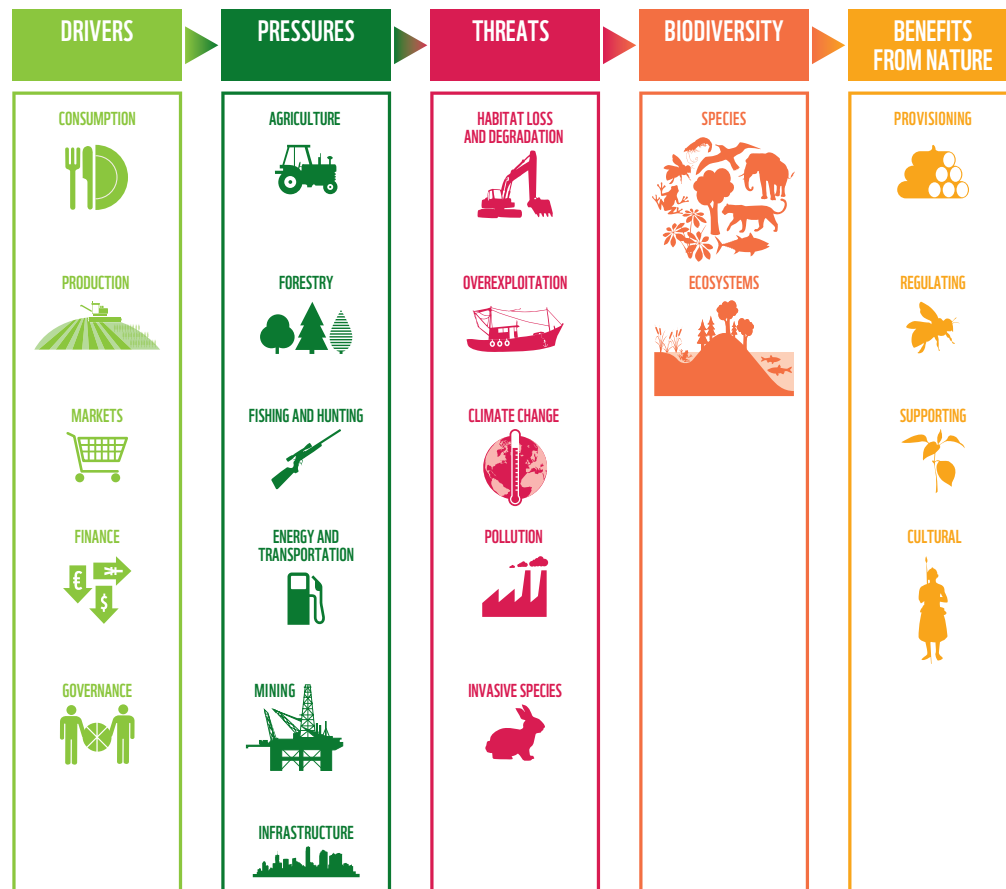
DRIVERS

CONSUMPTION

PRODUCTION

MARKETS

FINANCE

$€$ $

GOVERNANCE

PRESSURES

AGRICULTURE

FORESTRY

FISHING AND HUNTING

ENERGY AND TRANSPORTATION

MINING

INFRASTRUCTURE

THREATS

HABITAT LOSS AND DEGRADATION

OVEREXPLOITATION

CLIMATE CHANGE

POLLUTION

INVASIVE SPECIES

BIODIVERSITY

SPECIES

ECOSYSTEMS

BENEFITS FROM NATURE

PROVISIONING

REGULATING

SUPPORTING

CULTURAL